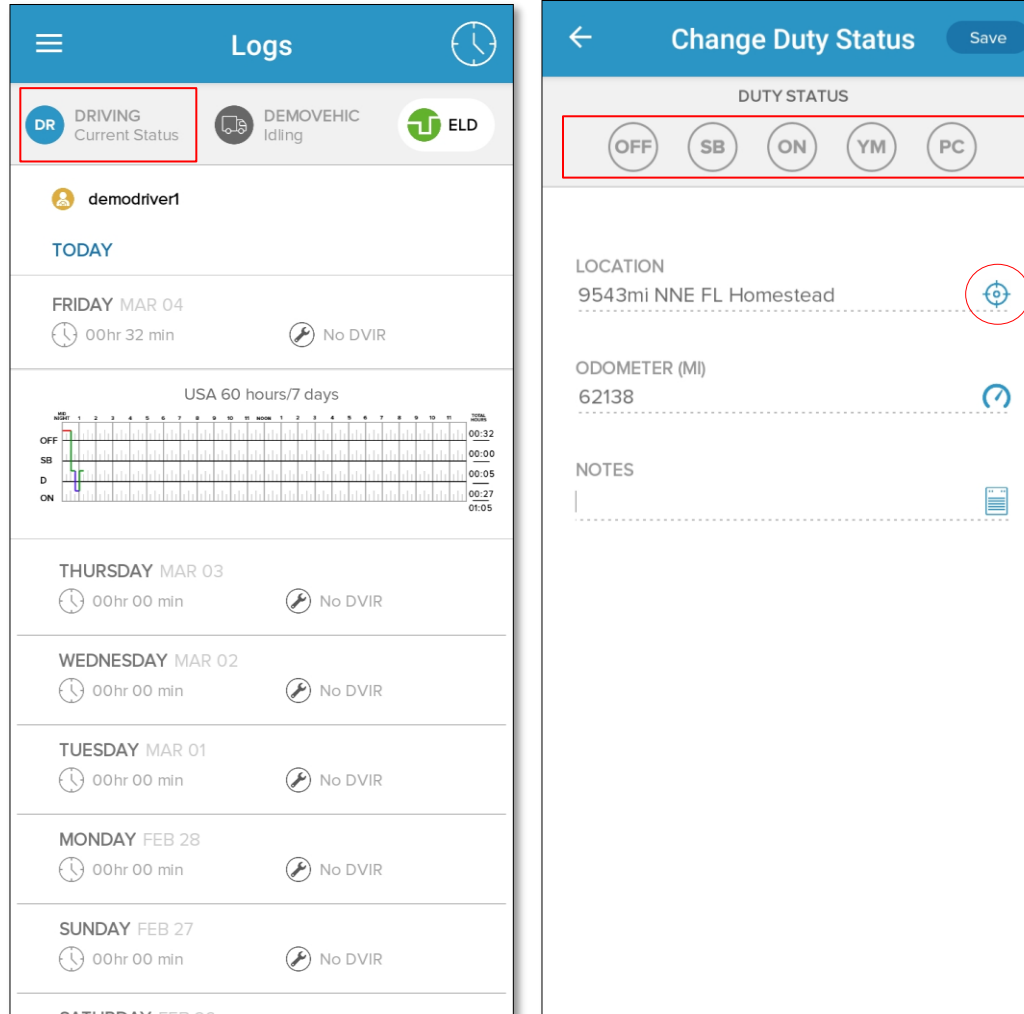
Logs

DR DRIVING
Current Status

DEMOVEHIC
Idling

ELD

demodriver1

TODAY

FRIDAY MAR 04
00hr 32 min
No DVIR

USA 60 hours/7 days

MID NIGHT 1 2 3 4 5 6 7 8 9 10 11 NOON 1 2 3 4 5 6 7 8 9 10 11 TOTAL HOURS

OFF 00:32
SB 00:00
D 00:05
ON 00:27
01:05

THURSDAY MAR 03
00hr 00 min
No DVIR

WEDNESDAY MAR 02
00hr 00 min
No DVIR

TUESDAY MAR 01
00hr 00 min
No DVIR

MONDAY FEB 28
00hr 00 min
No DVIR

SUNDAY FEB 27
00hr 00 min
No DVIR

SATURDAY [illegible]

Change Duty Status
Save

DUTY STATUS

OFF SB ON YM PC

LOCATION
9543mi NNE FL Homestead

ODOMETER (MI)
62138

NOTES